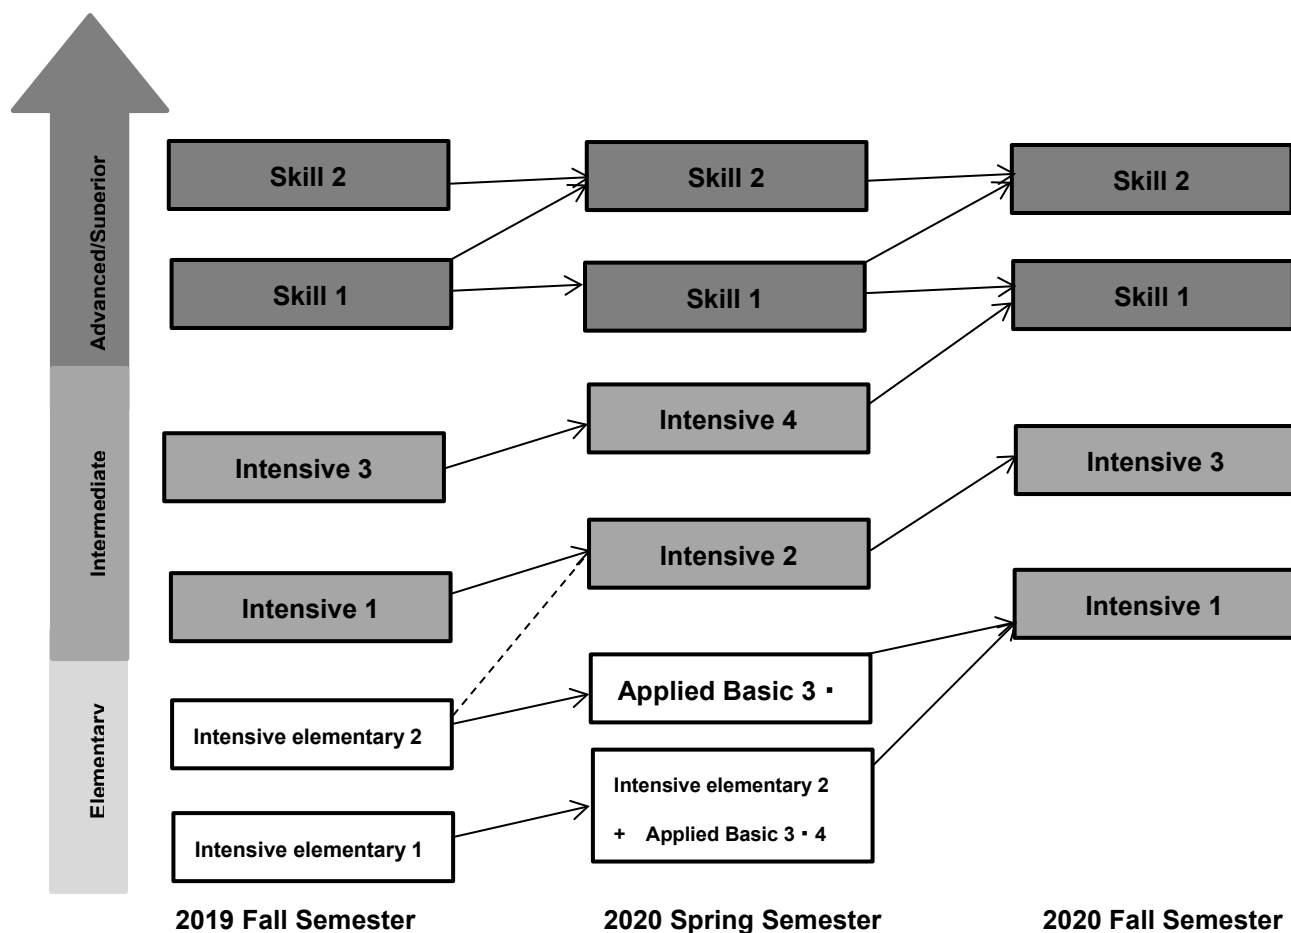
Advanced/Superior

Intermediate

Elementary

Skill 2

Skill 1

Intensive 3

Intensive 1

Intensive elementary 2

Intensive elementary 1

Skill 2

Skill 1

Intensive 4

Intensive 2

Applied Basic 3・

Intensive elementary 2
+ Applied Basic 3・4

Skill 2

Skill 1

Intensive 3

Intensive 1

2019 Fall Semester

2020 Spring Semester

2020 Fall Semester